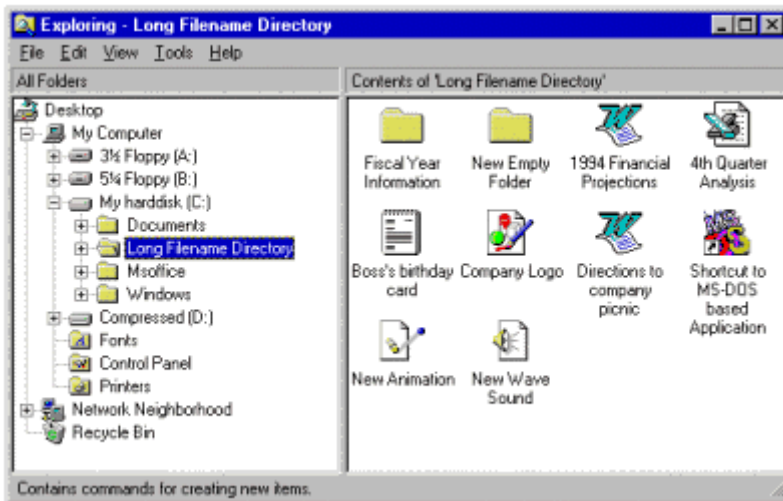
Exploring - Long Filename Directory

File Edit View Tools Help

All Folders

Contents of 'Long Filename Directory'

Desktop
My Computer
3½ Floppy (A:)
5¼ Floppy (B:)
My harddisk (C:)
Documents
Long Filename Directory
Msoffice
Windows
Compressed (D:)
Fonts
Control Panel
Printers
Network Neighborhood
Recycle Bin

Fiscal Year Information

New Empty Folder

1994 Financial Projections

4th Quarter Analysis

Boss's birthday card

Company Logo

Directions to company picnic

Shortcut to MS-DOS based Application

New Animation

New Wave Sound

Contains commands for creating new items.